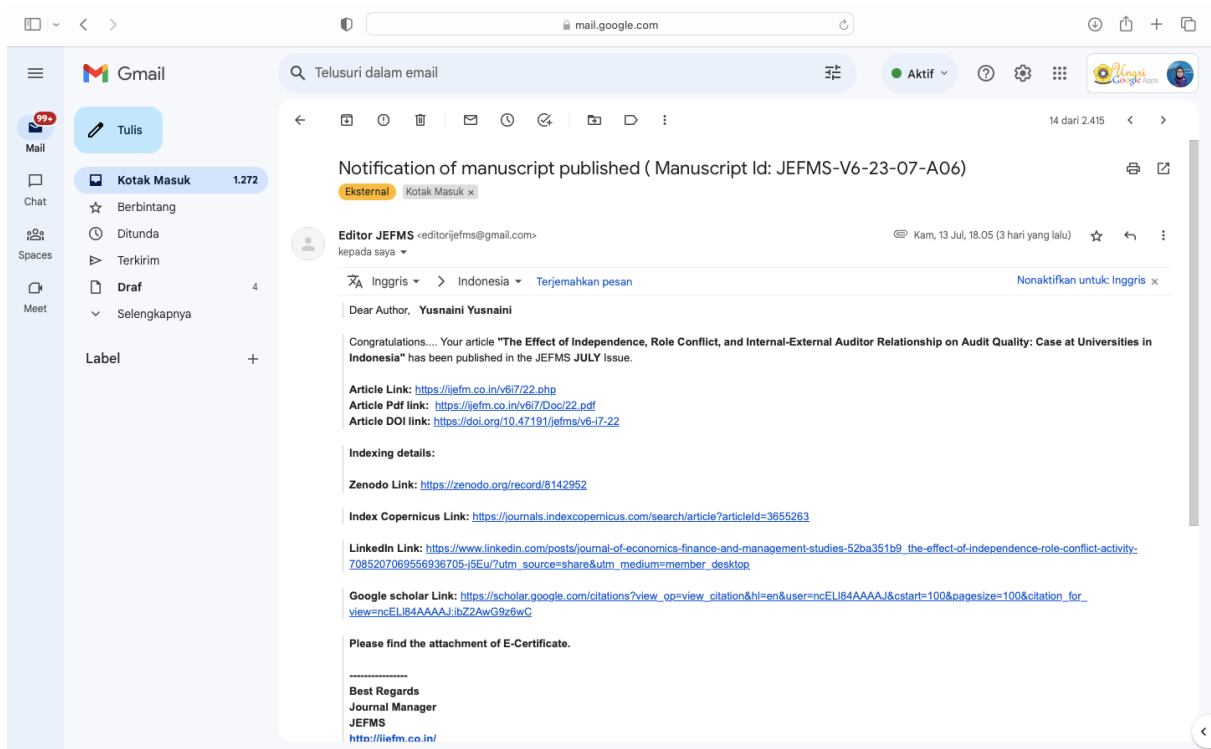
mail.google.com

Gmail

Telusuri dalam email

Aktif

99+
Mail

Chat

Spaces

Meet

Tulis

Kotak Masuk 1.272
Berbintang
Ditunda
Terkirim
Draf 4
Selengkapnya

Label +

14 dari 2.415

Notification of manuscript published ( Manuscript Id: JEFMS-V6-23-07-A06)

Eksternal Kotak Masuk ×

Editor JEFMS <editorijefms@gmail.com>
kepada saya

Kam, 13 Jul, 18.05 (3 hari yang lalu)

Inggris > Indonesia Terjemahkan pesan Nonaktifkan untuk: Inggris ×

Dear Author, Yusnaini Yusnaini

Congratulations.... Your article "The Effect of Independence, Role Conflict, and Internal-External Auditor Relationship on Audit Quality: Case at Universities in Indonesia" has been published in the JEFMS JULY Issue.

Article Link: https://ijefm.co.in/v6i7/22.php
Article Pdf link: https://ijefm.co.in/v6i7/Doc/22.pdf
Article DOI link: https://doi.org/10.47191/ijefms/v6-i7-22

Indexing details:

Zenodo Link: https://zenodo.org/record/8142952

Index Copernicus Link: https://journals.indexcopernicus.com/search/article?articleId=3655263

LinkedIn Link: https://www.linkedin.com/posts/journal-of-economics-finance-and-management-studies-52ba351b9_the-effect-of-independence-role-conflict-activity-7085207069556936705-j5Eu/?utm_source=share&utm_medium=member_desktop

Google scholar Link: https://scholar.google.com/citations?view_op=view_citation&hl=en&user=ncELI84AAAAJ&cstart=100&pagesize=100&citation_for_view=ncELI84AAAAJ:ibZ2AwG9z6wC

Please find the attachment of E-Certificate.

----------------
Best Regards
Journal Manager
JEFMS
http://ijefm.co.in/